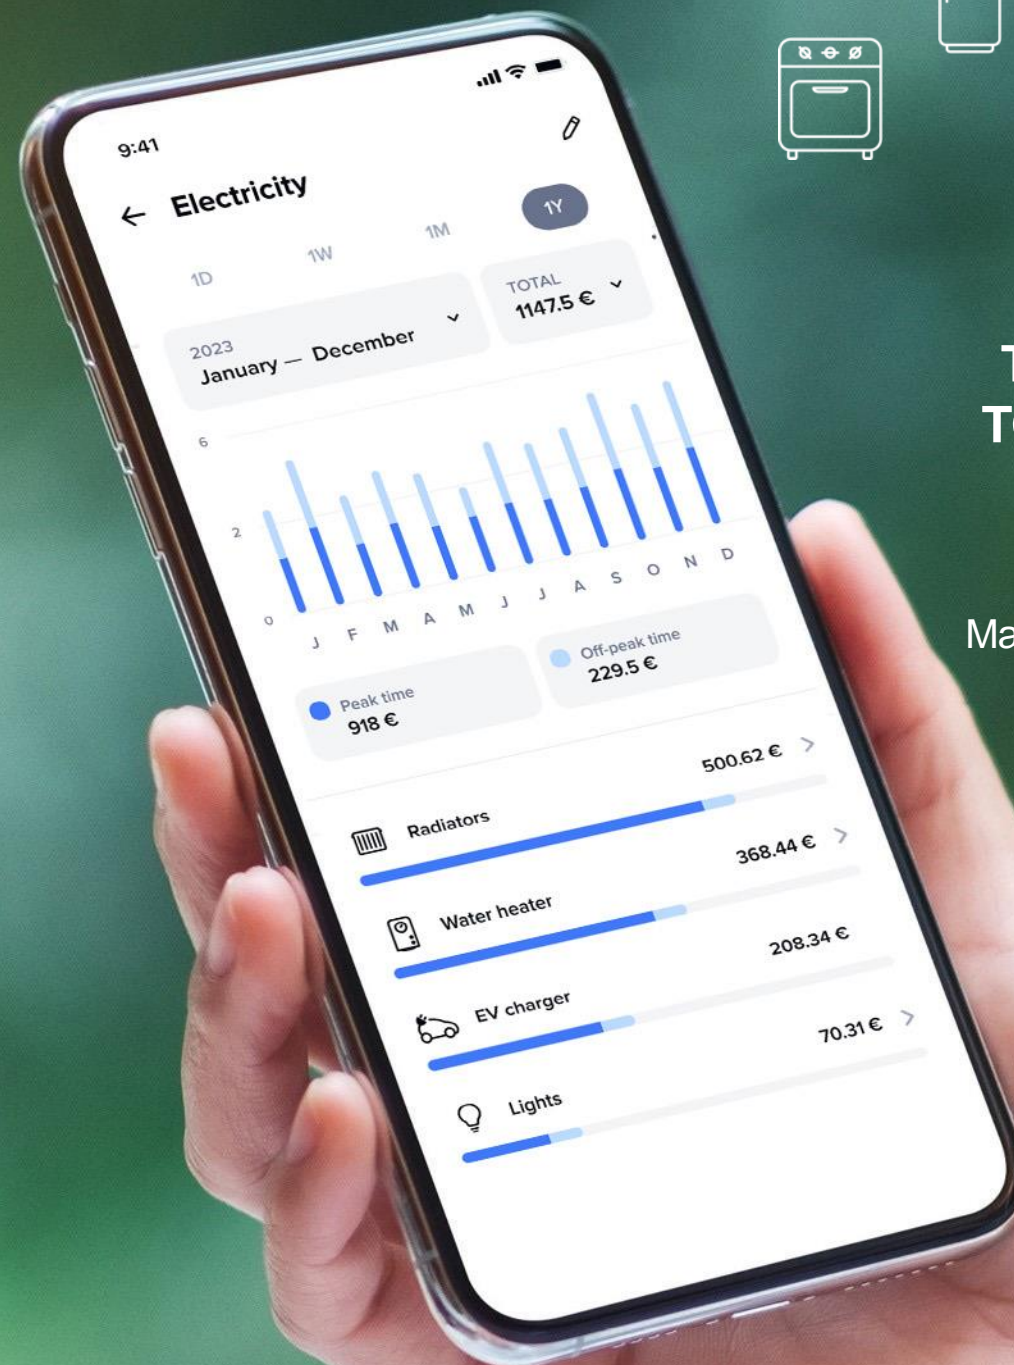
9:41

Electricity

1D 1W 1M 1Y

2023
January — December

TOTAL
1147.5 €

6
2
0

J F M A M J J A S O N D

Peak time
918 €

Off-peak time
229.5 €

Radiators 500.62 €

Water heater 368.44 €

EV charger 208.34 €

Lights 70.31 €

T
T

Ma